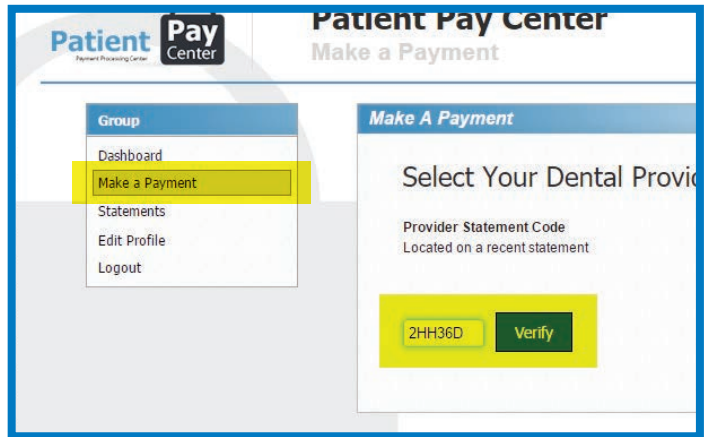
Patient Pay Center
Payment Processing Center

Patient Pay Center
Make a Payment

Group
Dashboard
Make a Payment
Statements
Edit Profile
Logout

Make A Payment

Select Your Dental Provi

Provider Statement Code
Located on a recent statement

2HH36D
Verify